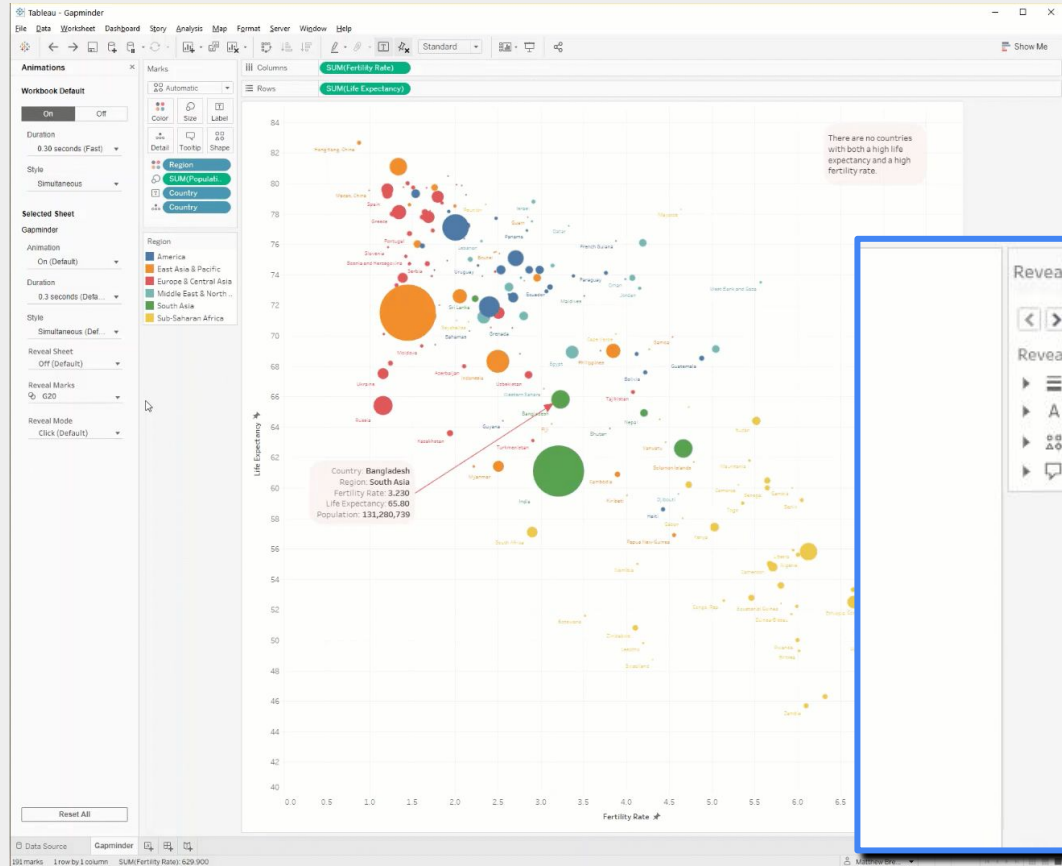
Tableau - Gapminder

File Data Worksheet Dashboard Story Analysis Map Format Server Window Help

Standard

Show Me

Animations

Workbook Default

On Off

Duration
0.30 seconds (Fast)

Style
Simultaneous

Selected Sheet
Gapminder

Animation
On (Default)

Duration
0.3 seconds (Defa...

Style
Simultaneous (Def...

Reveal Sheet
Off (Default)

Reveal Marks
G20

Reveal Mode
Click (Default)

Reset All

Marks

Automatic

Color Size Label

Detail Tooltip Shape

Region
SUM(Populati..
Country
Country

Region
America
East Asia & Pacific
Europe & Central Asia
Middle East & North ..
South Asia
Sub-Saharan Africa

Columns SUM(Fertility Rate)

Rows SUM(Life Expectancy)

There are no countries with both a high life expectancy and a high fertility rate.

Country: Bangladesh
Region: South Asia
Fertility Rate: 3.230
Life Expectancy: 65.80
Population: 131,280,739

Life Expectancy

84
82
80
78
76
74
72
70
68
66
64
62
60
58
56
54
52
50
48
46
44
42
40

0.0 0.5 1.0 1.5 2.0 2.5 3.0 3.5 4.0 4.5 5.0 5.5 6.0 6.5

Fertility Rate

Hong Kong, China
Spain
Portugal
Slovenia
Bosnia and Herzegovina
Serbia
Uruguay
Sri Lanka
Panama
French Guiana
Paraguay
Oman
Jordan
West Bank and Gaza
Macedonia
Bahamas
Cape Verde
Samoa
Philippines
Bolivia
Guatemala
Ukraine
Uzbekistan
Indonesia
Bangladesh
Tajikistan
Russia
Kazakhstan
Guyana
Bhutan
Nepal
Sudan
Turkmenistan
Myanmar
India
Cambodia
Solomon Islands
Mauritania
Papua New Guinea
South Africa
Kenya
Haiti
Benin
Botswana
Zimbabwe
Swaziland
Zambia
Equatorial Guinea
Guinea-Bissau
Ethiopia
Rwanda
Eritrea
Liberia
Cameroon
Gambia
Togo
Senegal

Revea
Revea

Data Source Gapminder

191 marks 1 row by 1 column SUM(Fertility Rate): 629.900

Matthew Bre...